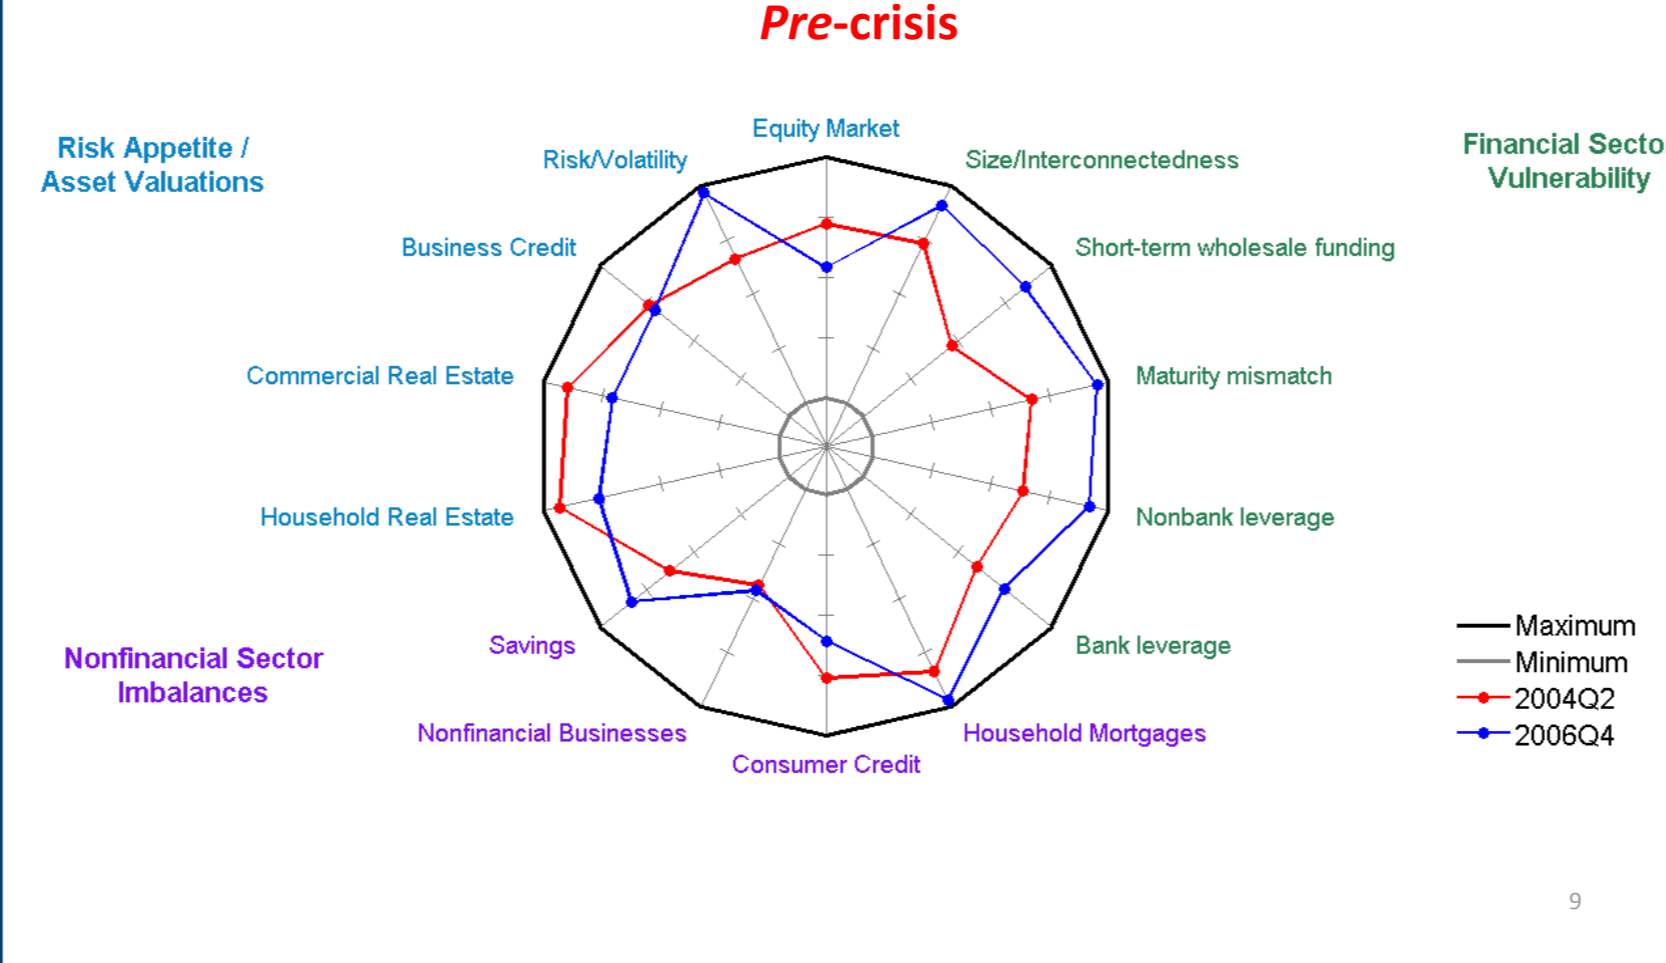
Pre-crisis

Risk Appetite / Asset Valuations

Financial Secto Vulnerability

Equity Market
Size/Interconnectedness
Short-term wholesale funding
Maturity mismatch
Nonbank leverage
Bank leverage
Household Mortgages
Consumer Credit
Nonfinancial Businesses
Savings
Household Real Estate
Commercial Real Estate
Business Credit
Risk/Volatility

Nonfinancial Sector Imbalances

Maximum
Minimum
2004Q2
2006Q4

9